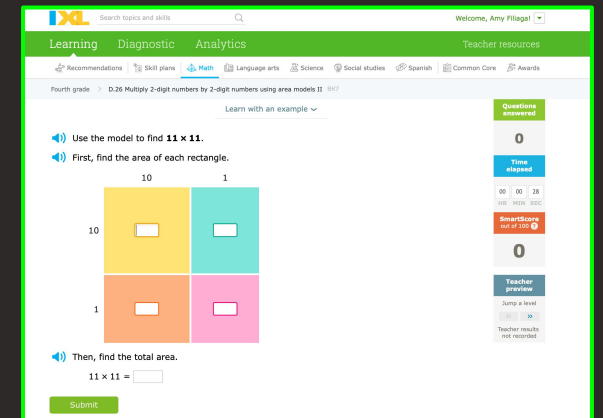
IXL Search topics and skills
Welcome, Amy Filiaga!

Learning Diagnostic Analytics Teacher resources

Recommendations Skill plans Math Language arts Science Social studies Spanish Common Core Awards

Fourth grade > D.26 Multiply 2-digit numbers by 2-digit numbers using area models II BK7

Learn with an example

Use the model to find **11 × 11**.

First, find the area of each rectangle.

| | 10 | 1 |
|---|---|---|
| 10 | | |
| 1 | | |

Then, find the total area.

11 × 11 =

Submit

Questions answered
0

Time elapsed
00 00 28
HR MIN SEC

SmartScore out of 100
0

Teacher preview
Jump a level
Teacher results not recorded